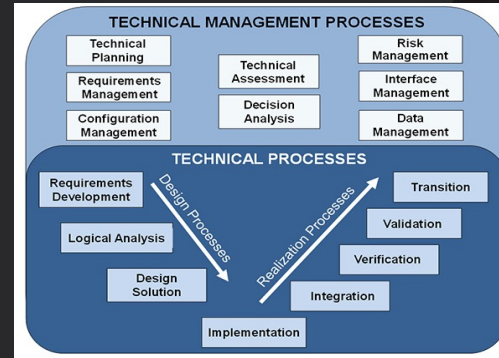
TECHNICAL MANAGEMENT PROCESSES

Technical Planning

Requirements Management

Configuration Management

Technical Assessment

Decision Analysis

Risk Management

Interface Management

Data Management

TECHNICAL PROCESSES

Requirements Development

Logical Analysis

Design Solution

Design Processes

Realization Processes

Transition

Validation

Verification

Integration

Implementation